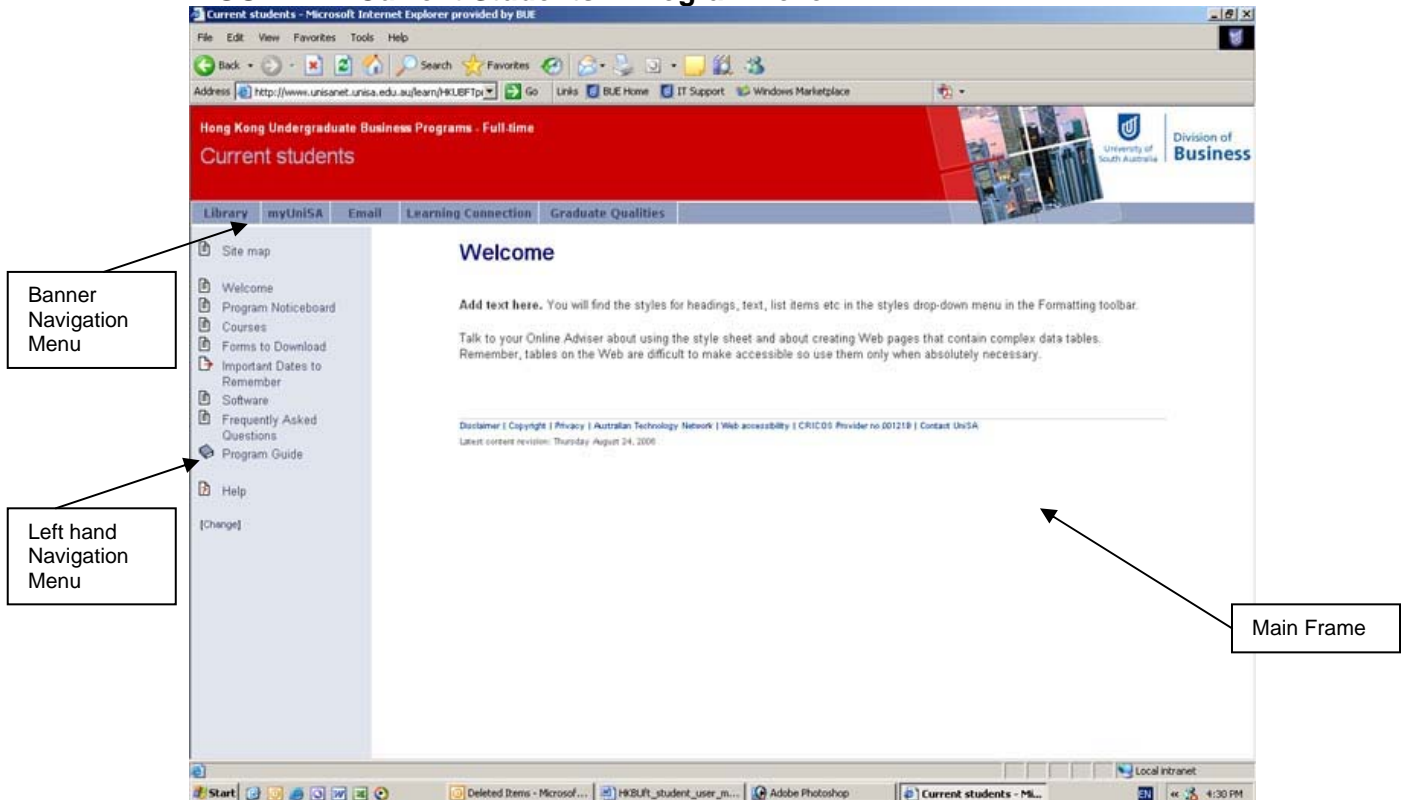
Current students - Microsoft Internet Explorer provided by BUE

File Edit View Favorites Tools Help

Back Search Favorites

Address http://www.unisanet.unisa.edu.au/learn/HKUBFTp Go Links BUE Home IT Support Windows Marketplace

Hong Kong Undergraduate Business Programs - Full-time

Current students

University of South Australia

Division of Business

Library myUniSA Email Learning Connection Graduate Qualities

Site map

Welcome
Program Noticeboard
Courses
Forms to Download
Important Dates to Remember
Software
Frequently Asked Questions
Program Guide

Help

[Change]

Welcome

Add text here. You will find the styles for headings, text, list items etc in the styles drop-down menu in the Formatting toolbar.

Talk to your Online Adviser about using the style sheet and about creating Web pages that contain complex data tables. Remember, tables on the Web are difficult to make accessible so use them only when absolutely necessary.

Disclaimer | Copyright | Privacy | Australian Technology Network | Web accessibility | CRICOS Provider no 00121B | Contact UniSA

Latest content revision: Thursday August 24, 2006

Banner Navigation Menu

Left hand Navigation Menu

Main Frame

Local intranet

Start Deleted Items - Microsof... HKBUft_student_user_m... Adobe Photoshop Current students - Mi... EN 4:30 PM